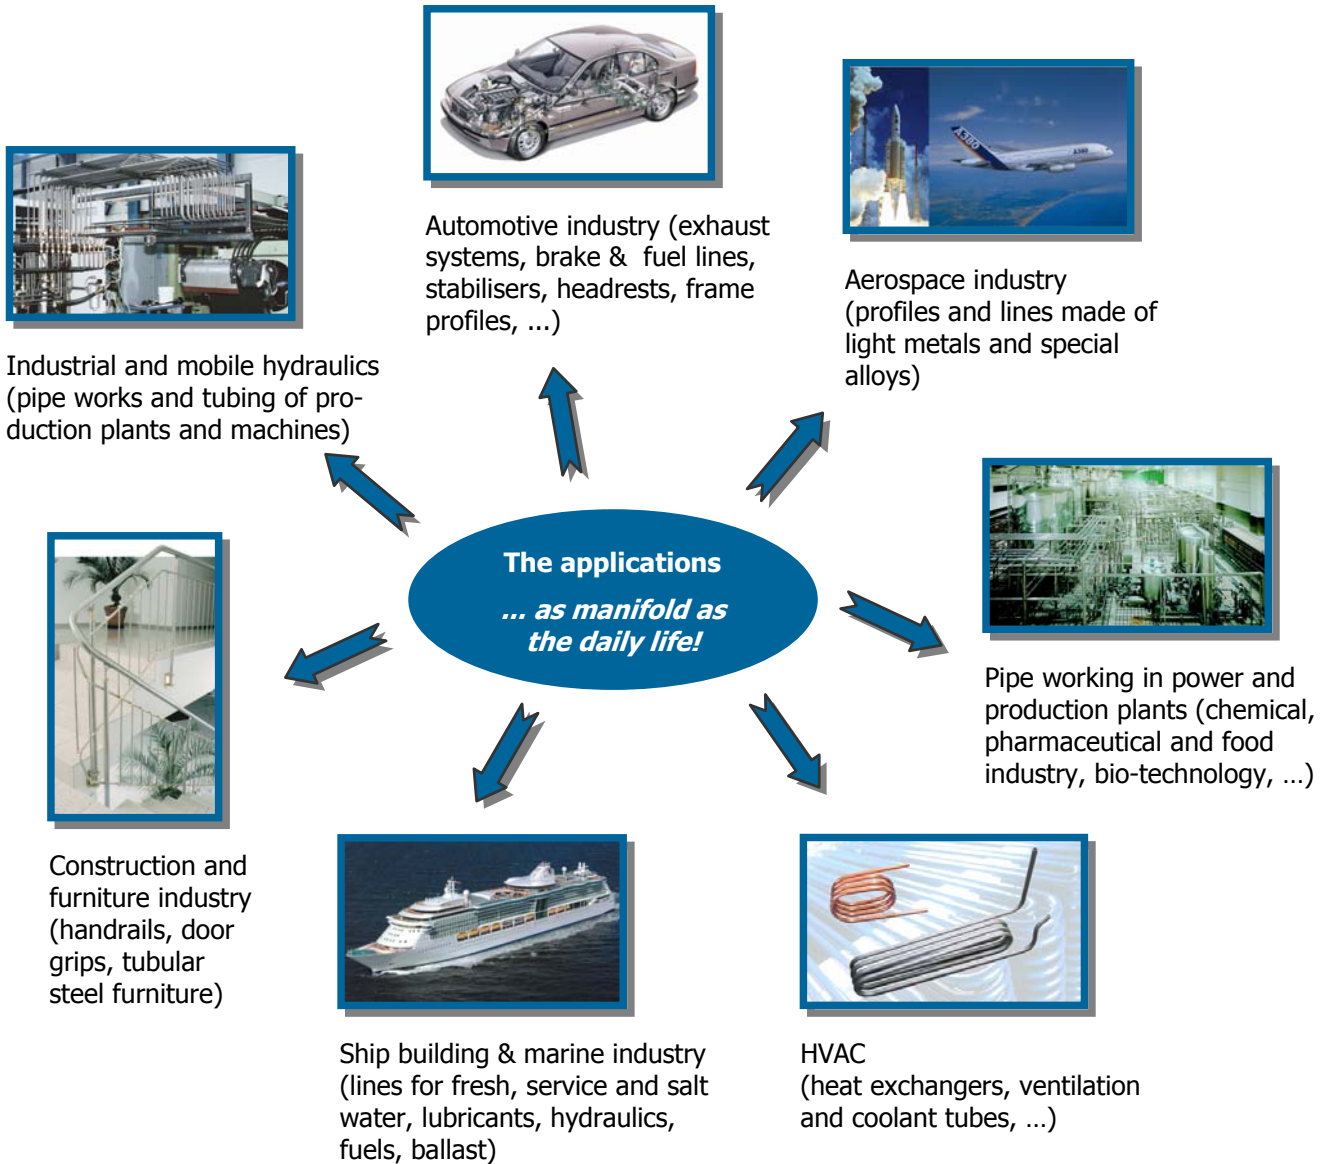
Automotive industry (exhaust systems, brake & fuel lines, stabilisers, headrests, frame profiles, ...)

Aerospace industry (profiles and lines made of light metals and special alloys)

Industrial and mobile hydraulics (pipe works and tubing of production plants and machines)

The applications

... as manifold as the daily life!

Pipe working in power and production plants (chemical, pharmaceutical and food industry, bio-technology, …)

Construction and furniture industry (handrails, door grips, tubular steel furniture)

Ship building & marine industry (lines for fresh, service and salt water, lubricants, hydraulics, fuels, ballast)

HVAC (heat exchangers, ventilation and coolant tubes, …)